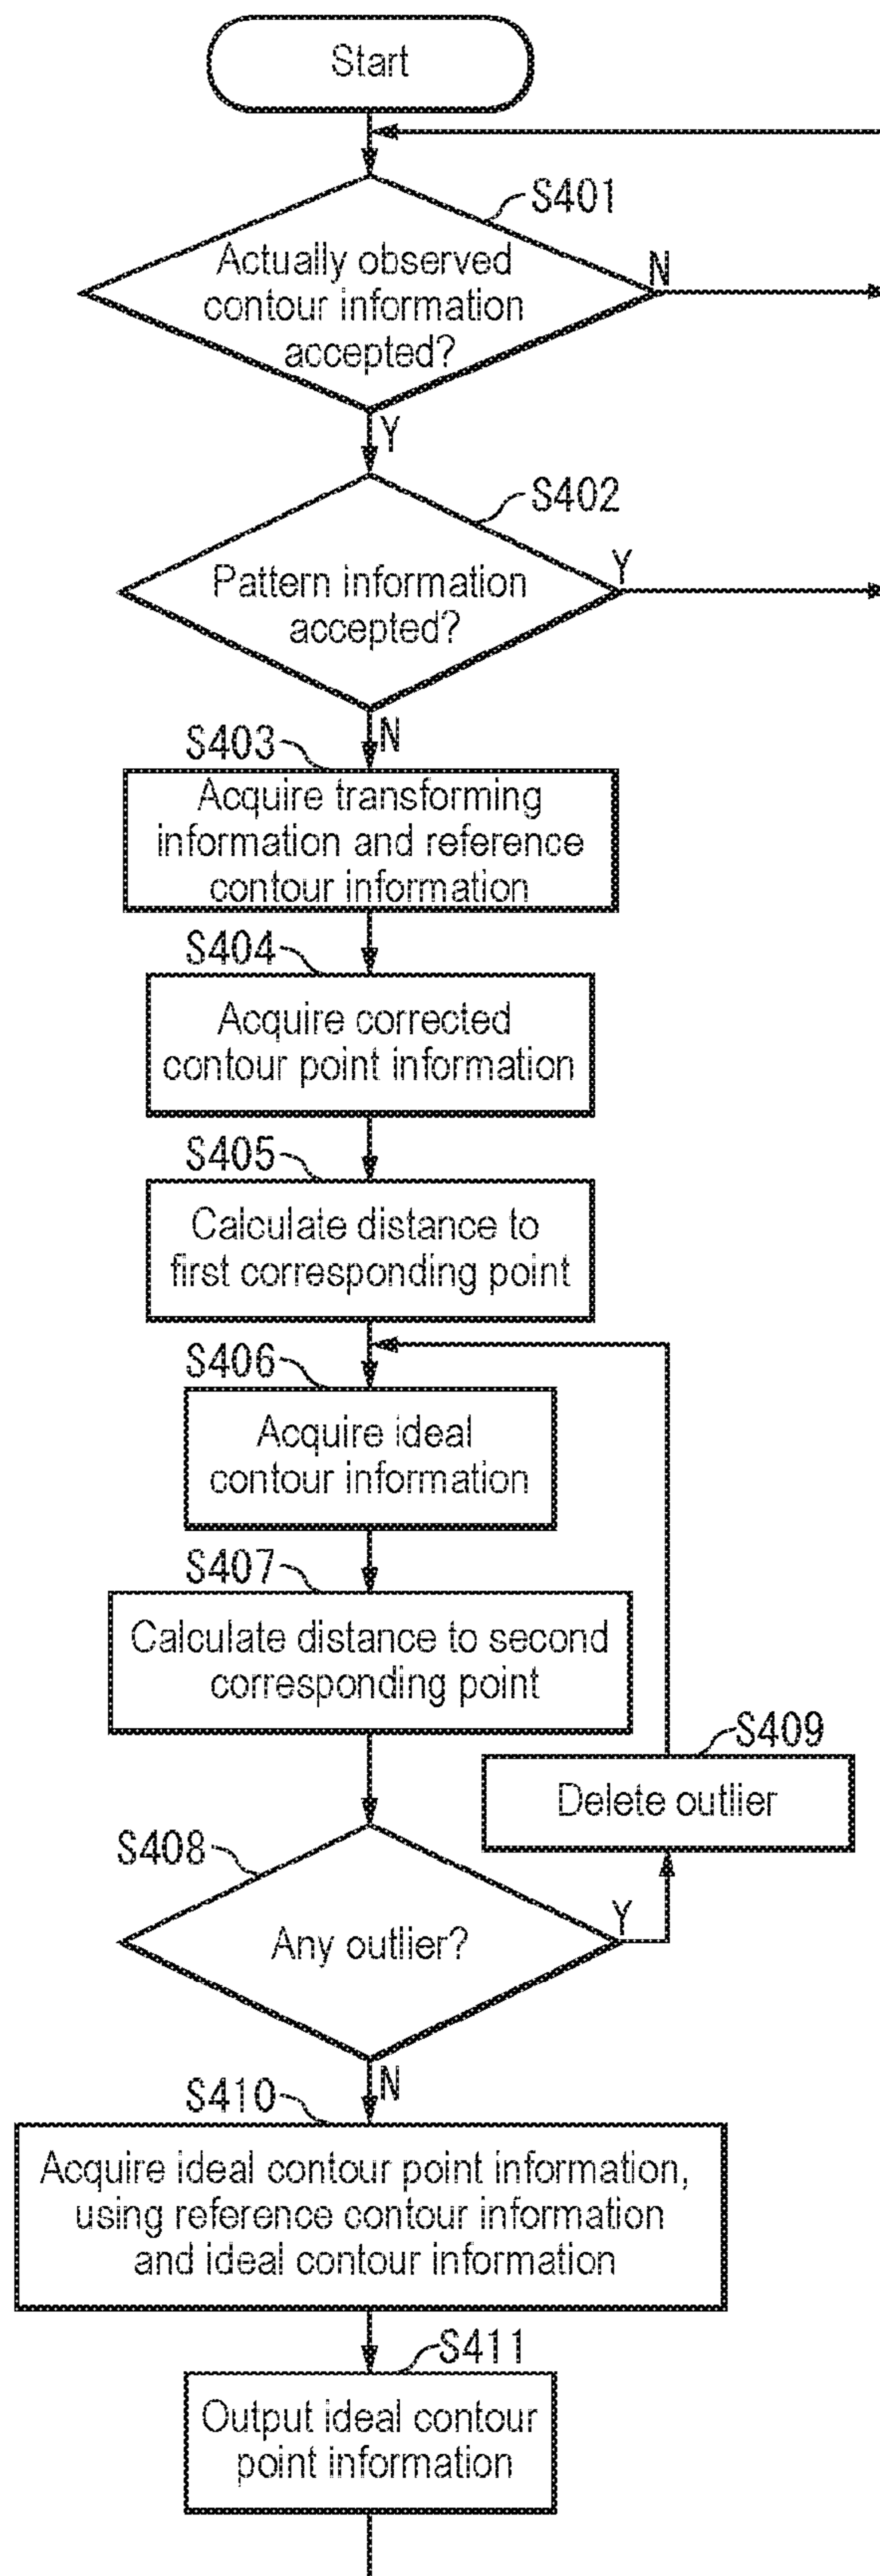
Start

S401
Actually observed contour information accepted?
N
Y

S402
Pattern information accepted?
Y
N

S403
Acquire transforming information and reference contour information

S404
Acquire corrected contour point information

S405
Calculate distance to first corresponding point

S406
Acquire ideal contour information

S407
Calculate distance to second corresponding point

S409
Delete outlier

S408
Any outlier?
Y
N

S410
Acquire ideal contour point information, using reference contour information and ideal contour information

S411
Output ideal contour point information